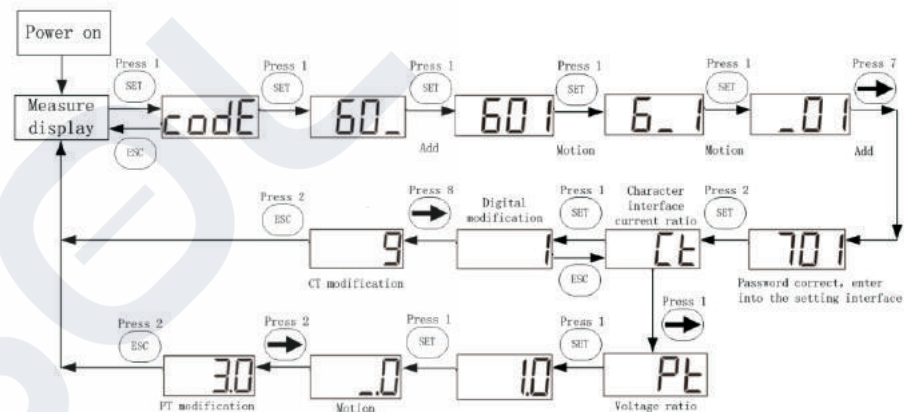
Power on

Measure display

Press 1
SET

codE

Press 1
SET

60_

Add

Press 1
SET

601

Motion

Press 1
SET

6_1

Motion

Press 1
SET

_01

Add

Press 7

ESC

701

Password correct, enter into the setting interface

Press 2
SET

Character interface current ratio

Ct

Press 1
SET

ESC

Digital modification

1

Press 8

Press 2
ESC

9

CT modification

Press 1

Pt

Voltage ratio

Press 1
SET

1.0

Press 1
SET

_0

Motion

Press 2

3.0

PT modification

Press 2
ESC